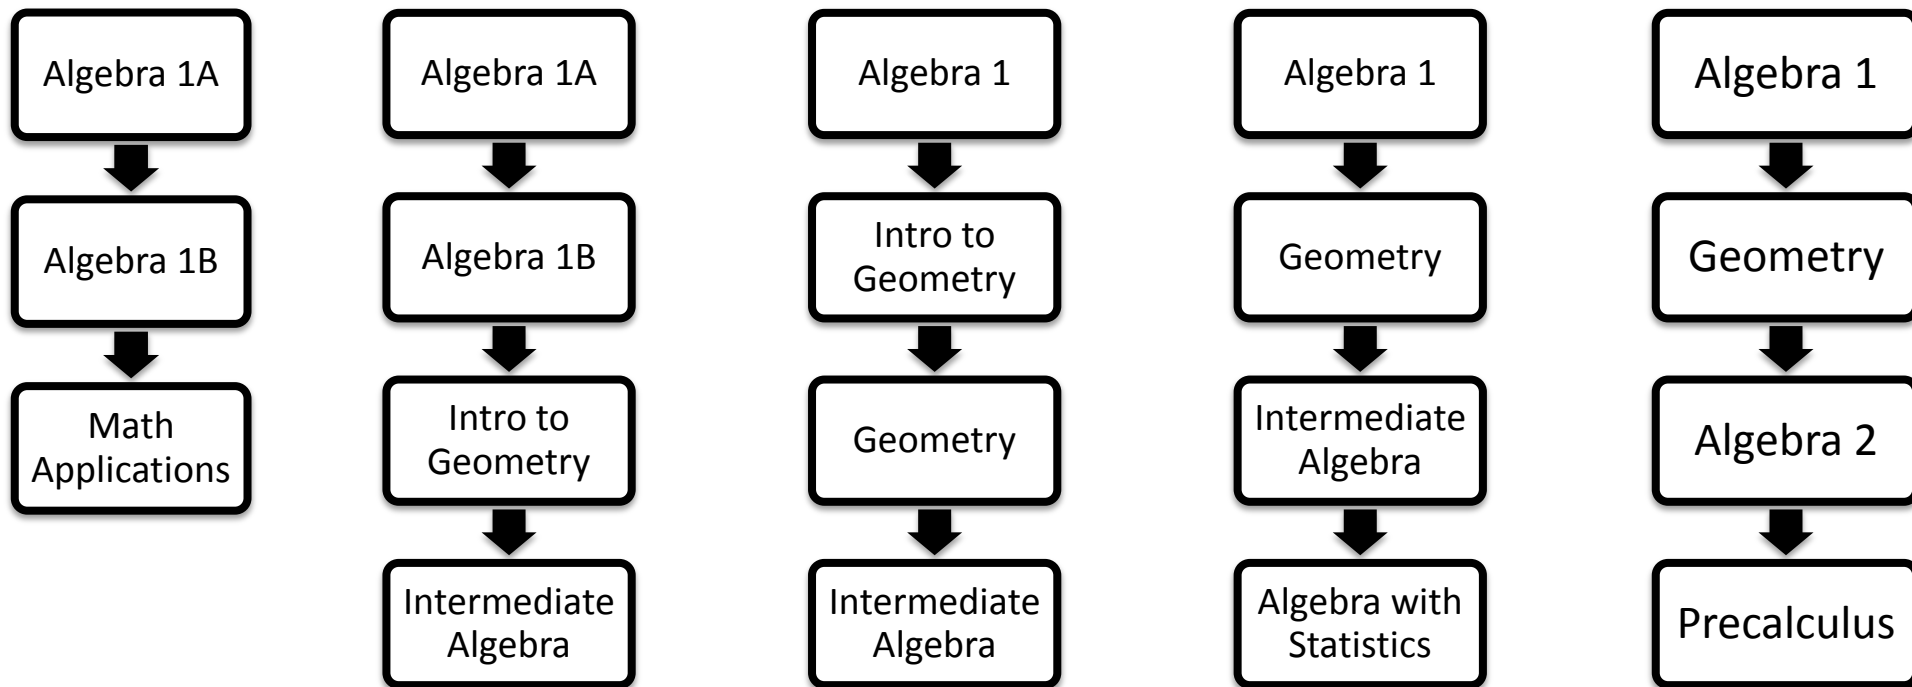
Algebra 1A

Algebra 1B

Math Applications

Algebra 1A

Algebra 1B

Intro to Geometry

Intermediate Algebra

Algebra 1

Intro to Geometry

Geometry

Intermediate Algebra

Algebra 1

Geometry

Intermediate Algebra

Algebra with Statistics

Algebra 1

Geometry

Algebra 2

Precalculus